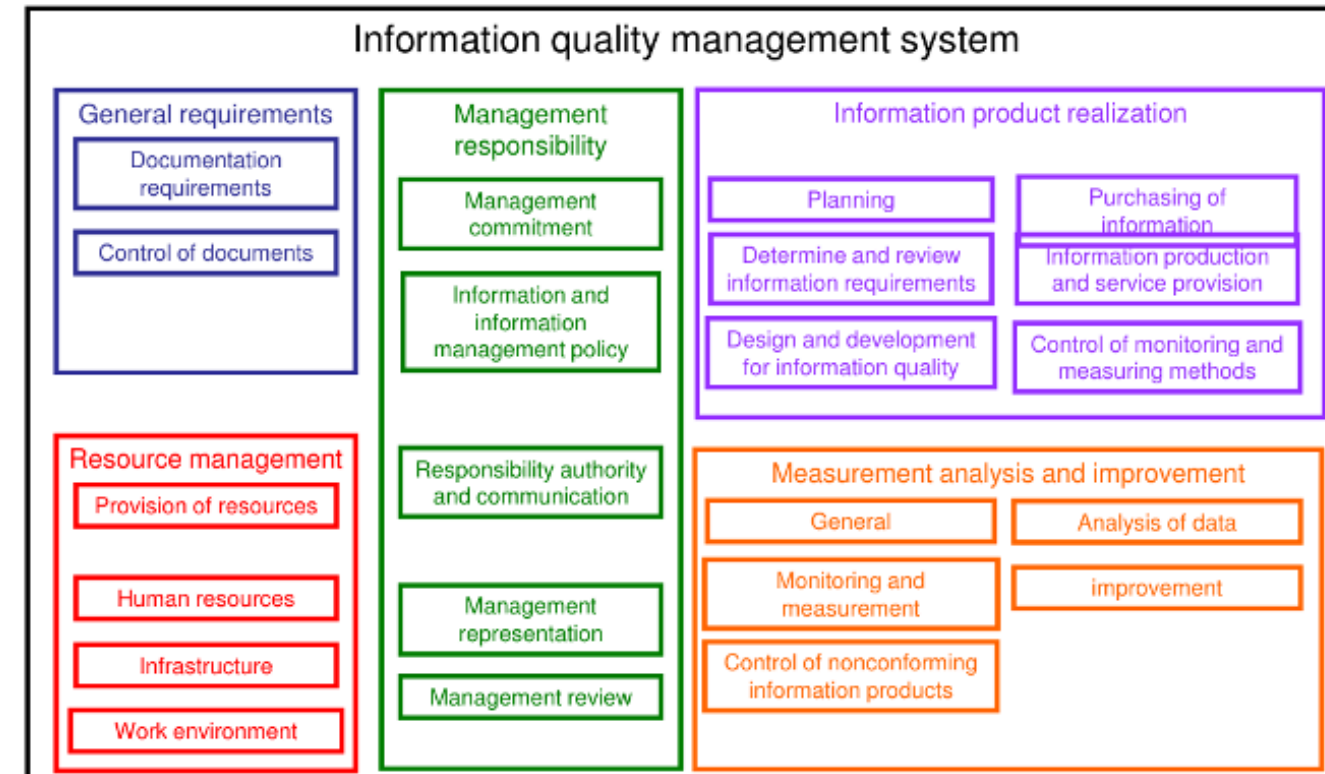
Information quality management system

General requirements

Documentation requirements

Control of documents

Resource management

Provision of resources

Human resources

Infrastructure

Work environment

Management responsibility

Management commitment

Information and information management policy

Responsibility authority and communication

Management representation

Management review

Information product realization

Planning

Purchasing of information

Determine and review information requirements

Information production and service provision

Design and development for information quality

Control of monitoring and measuring methods

Measurement analysis and improvement

General

Analysis of data

Monitoring and measurement

improvement

Control of nonconforming information products